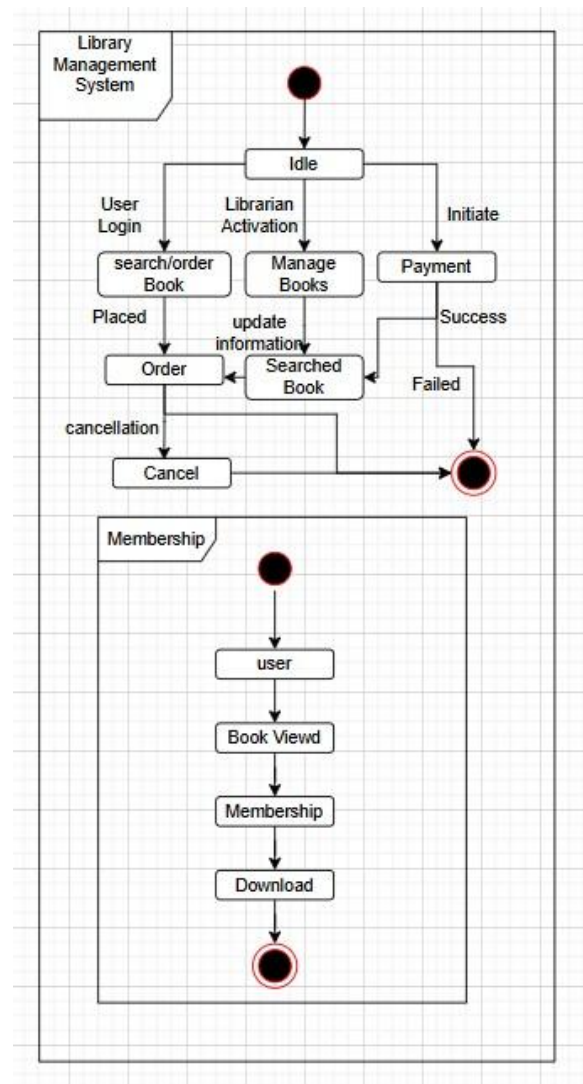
Library Management System

Idle

User Login

Librarian Activation

Initiate

search/order Book

Manage Books

Payment

Placed

update information

Success

Order

Searched Book

Failed

cancellation

Cancel

Membership

user

Book Viewd

Membership

Download